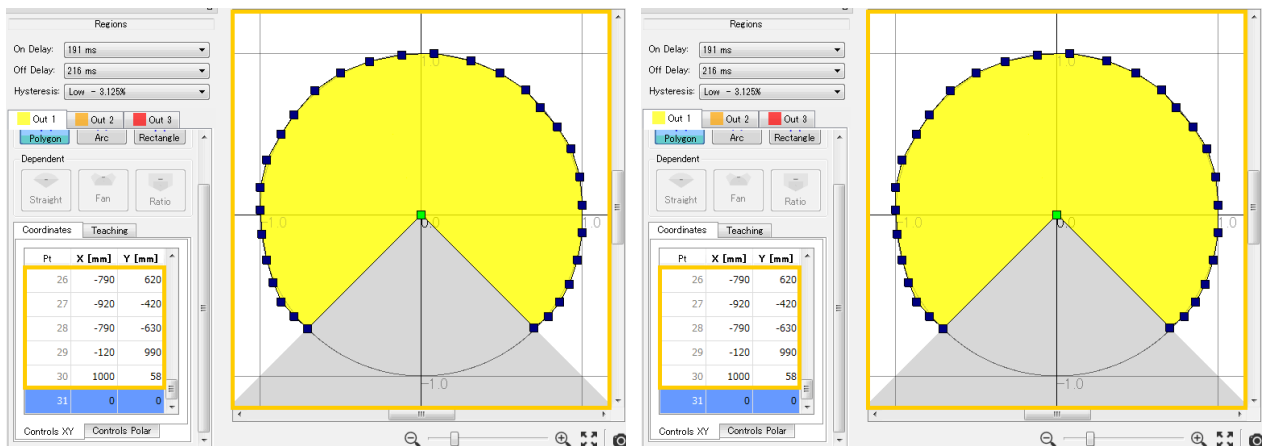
Regions

On Delay: 191 ms
Off Delay: 216 ms
Hysteresis: Low - 3.125%

Out 1 Out 2 Out 3
Polygon Arc Rectangle

Dependent
Straight Fan Ratio

Coordinates Teaching

| Pt | X [mm] | Y [mm] |
|---|---|---|
| 26 | -790 | 620 |
| 27 | -920 | -420 |
| 28 | -790 | -630 |
| 29 | -120 | 990 |
| 30 | 1000 | 58 |
| 31 | 0 | 0 |

Controls XY Controls Polar

1.0
-1.0
0
1.0
-1.0

Regions

On Delay: 191 ms
Off Delay: 216 ms
Hysteresis: Low - 3.125%

Out 1 Out 2 Out 3
Polygon Arc Rectangle

Dependent
Straight Fan Ratio

Coordinates Teaching

| Pt | X [mm] | Y [mm] |
|---|---|---|
| 26 | -790 | 620 |
| 27 | -920 | -420 |
| 28 | -790 | -630 |
| 29 | -120 | 990 |
| 30 | 1000 | 58 |
| 31 | 0 | 0 |

Controls XY Controls Polar

1.0
-1.0
0
1.0
-1.0